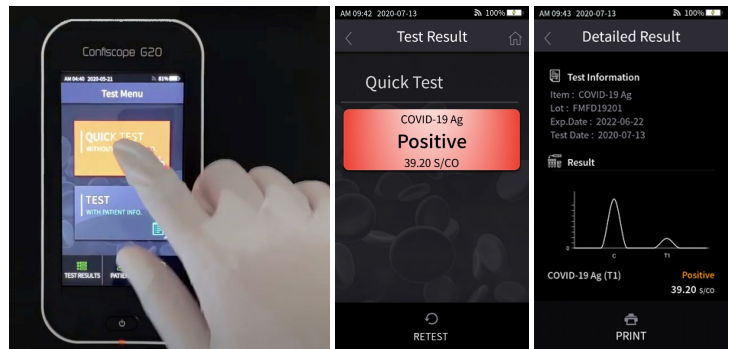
Confiscope G20

AM 04:40 2020-05-21 81%

Test Menu

QUICK TEST
WITHOUT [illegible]

TEST
WITH PATIENT INFO.

TEST RESULTS PATIE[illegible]

AM 09:42 2020-07-13 100%

Test Result

Quick Test

COVID-19 Ag
Positive
39.20 S/CO

RETEST

AM 09:43 2020-07-13 100%

Detailed Result

Test Information

Item : COVID-19 Ag
Lot : FMFD19201
Exp.Date : 2022-06-22
Test Date : 2020-07-13

Result

0
C
T1

COVID-19 Ag (T1)
Positive
39.20 S/CO

PRINT